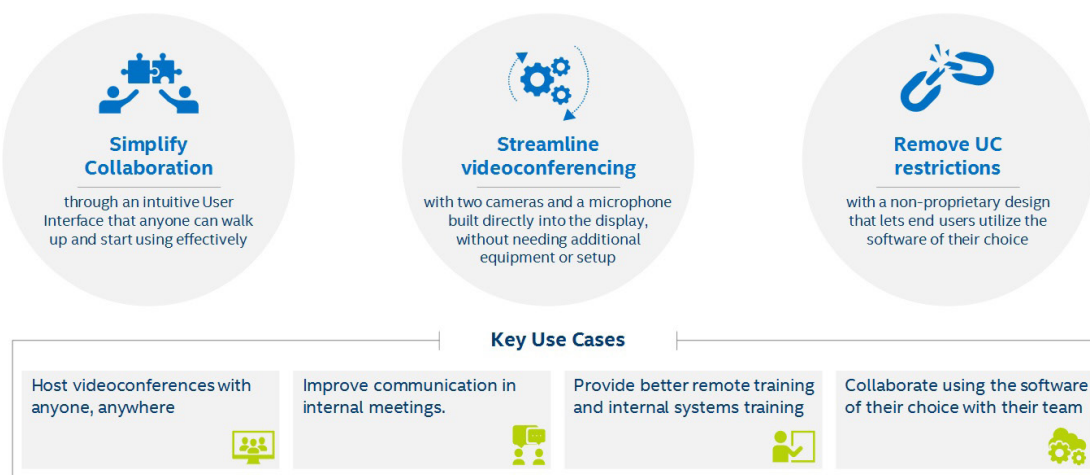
Simplify Collaboration

through an intuitive User Interface that anyone can walk up and start using effectively

Streamline videoconferencing

with two cameras and a microphone built directly into the display, without needing additional equipment or setup

Remove UC restrictions

with a non-proprietary design that lets end users utilize the software of their choice

Key Use Cases

Host videoconferences with anyone, anywhere

Improve communication in internal meetings.

Provide better remote training and internal systems training

Collaborate using the software of their choice with their team